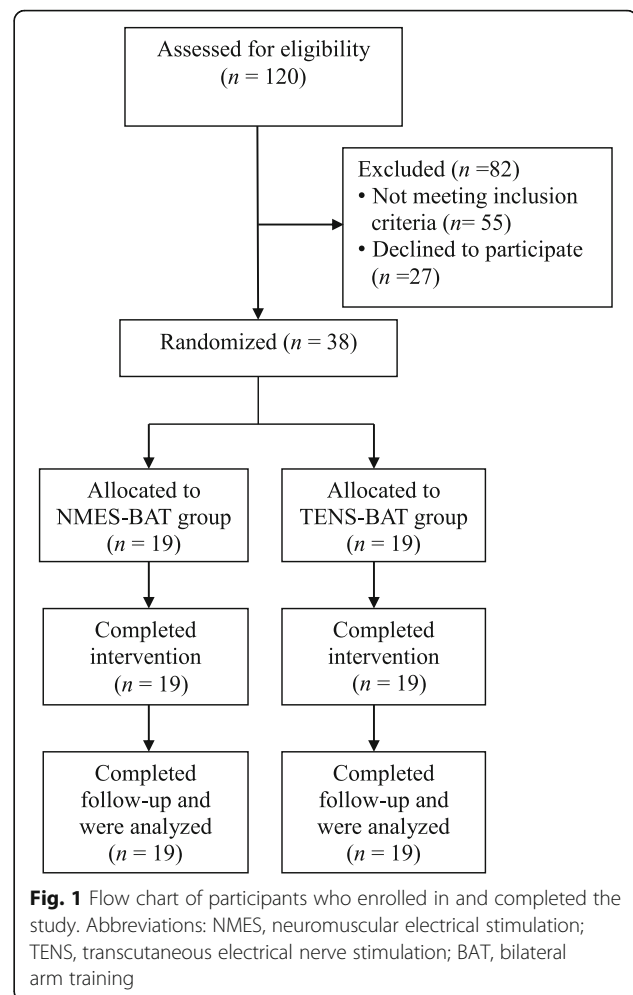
Assessed for eligibility
($n$ = 120)

Excluded ($n$ =82)
• Not meeting inclusion criteria ($n$= 55)
• Declined to participate ($n$ =27)

Randomized ($n$ = 38)

Allocated to NMES-BAT group
($n$ = 19)

Allocated to TENS-BAT group
($n$ = 19)

Completed intervention
($n$ = 19)

Completed intervention
($n$ = 19)

Completed follow-up and were analyzed
($n$ = 19)

Completed follow-up and were analyzed
($n$ = 19)

**Fig. 1** Flow chart of participants who enrolled in and completed the study. Abbreviations: NMES, neuromuscular electrical stimulation; TENS, transcutaneous electrical nerve stimulation; BAT, bilateral arm training